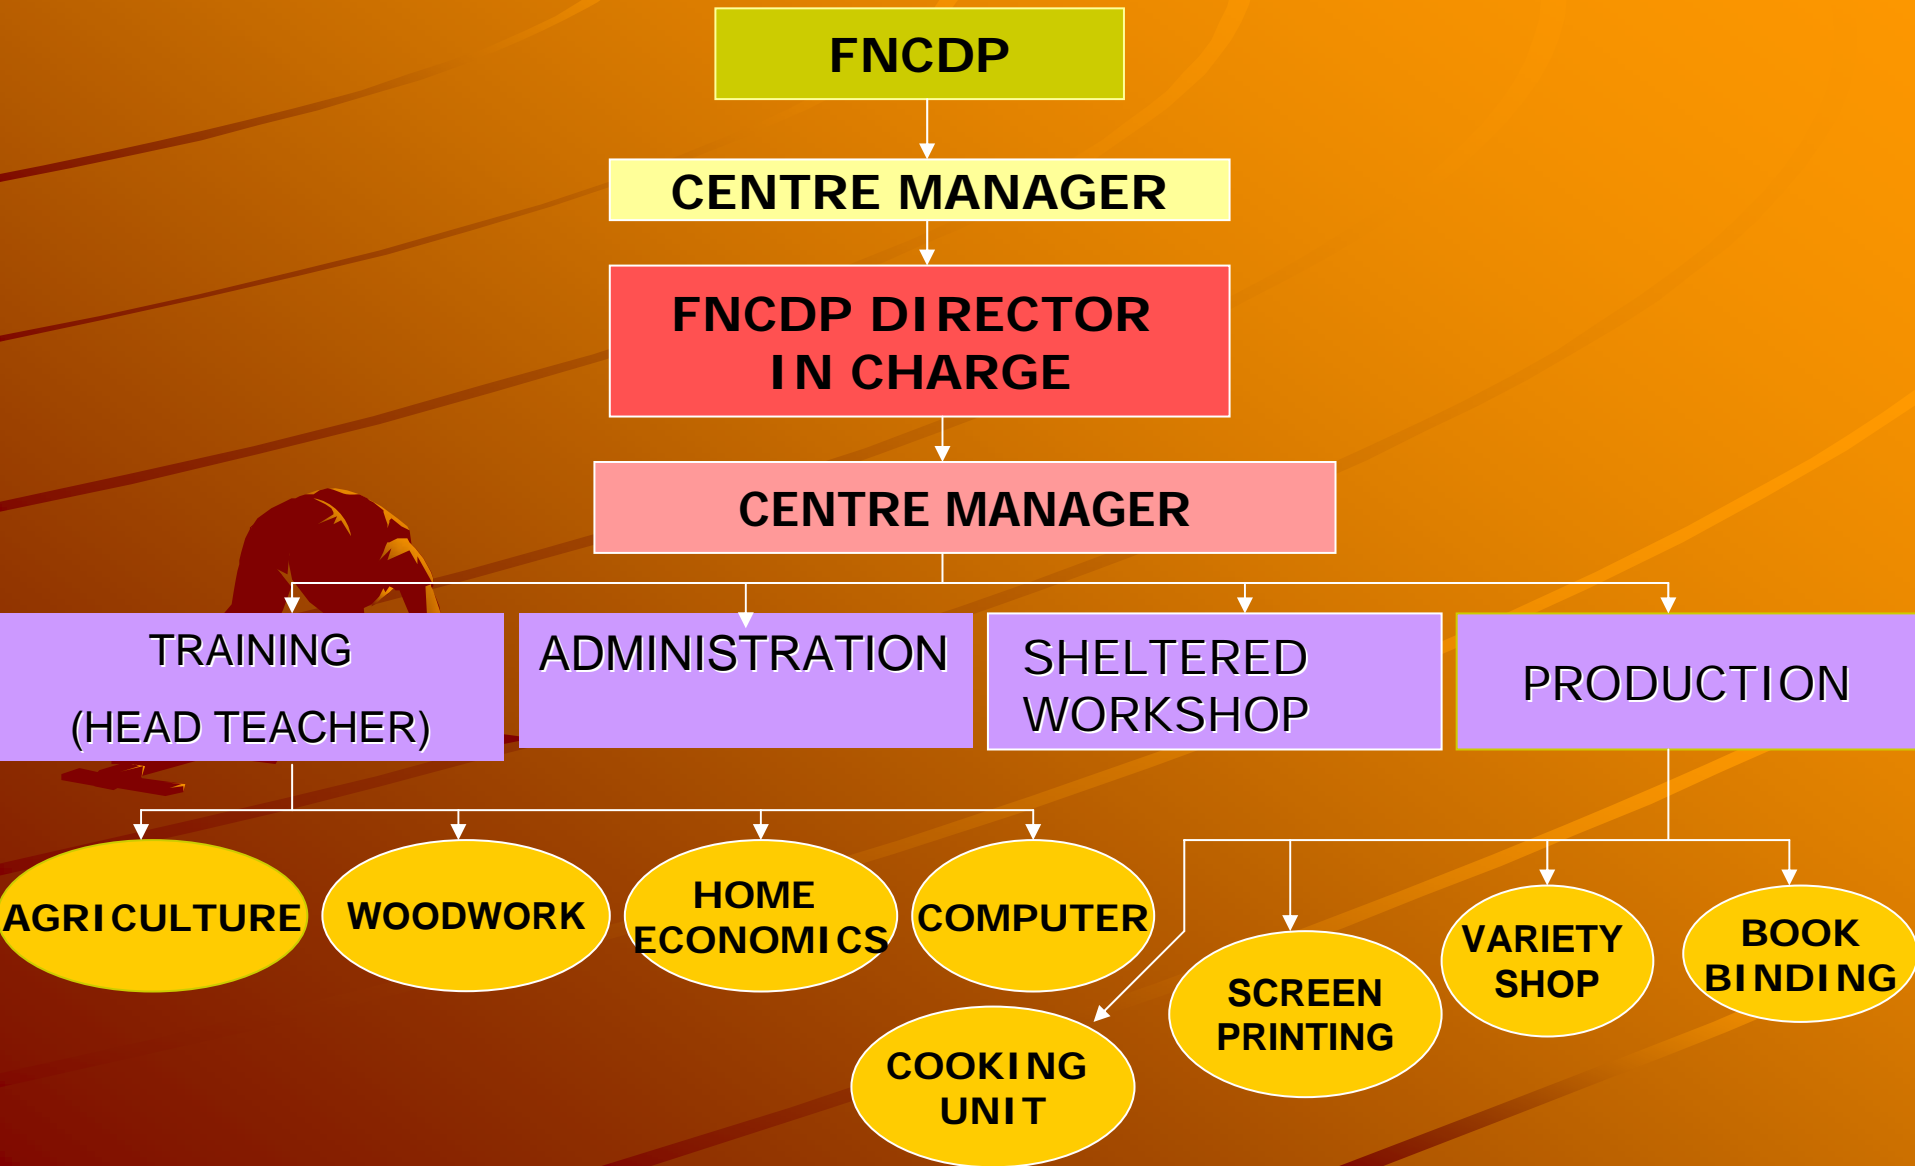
FNCDP

CENTRE MANAGER

FNCDP DIRECTOR IN CHARGE

CENTRE MANAGER

TRAINING

(HEAD TEACHER)

ADMINISTRATION

SHELTERED WORKSHOP

PRODUCTION

AGRICULTURE

WOODWORK

HOME ECONOMICS

COMPUTER

COOKING UNIT

SCREEN PRINTING

VARIETY SHOP

BOOK BINDING